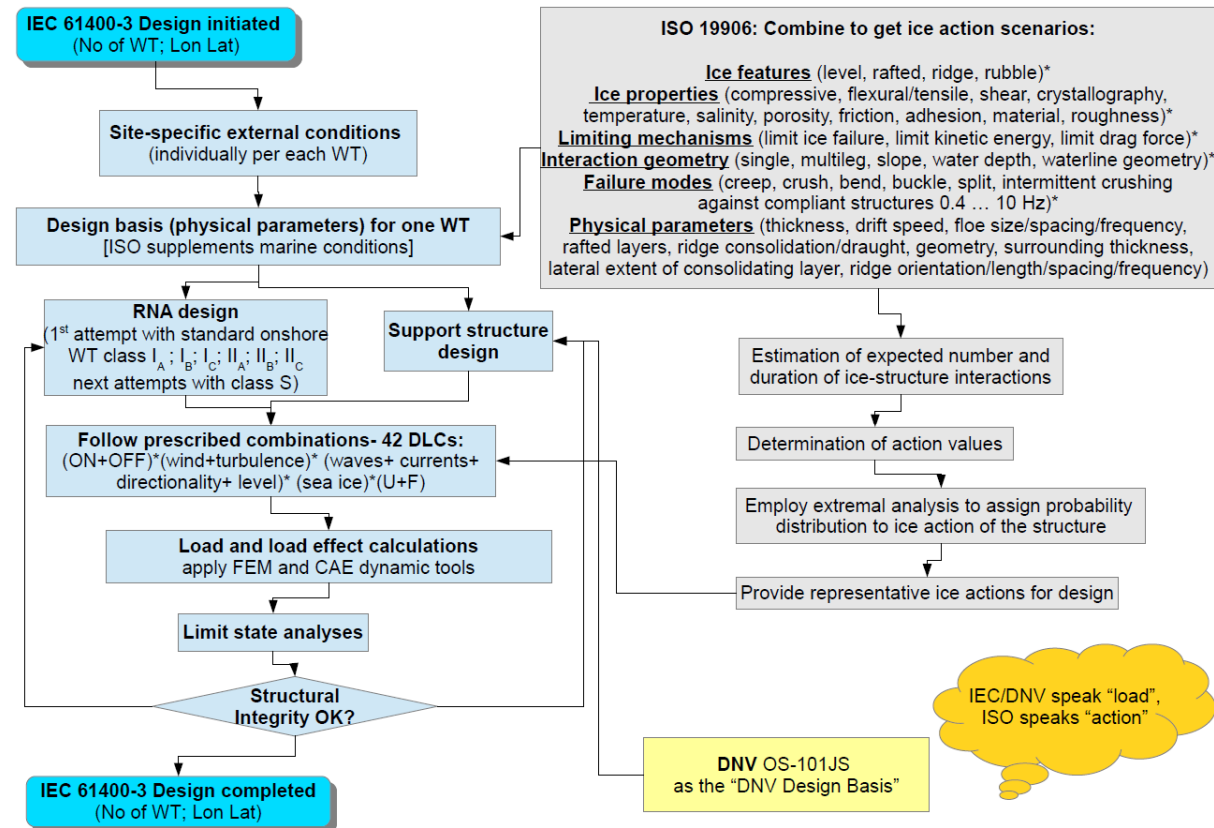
IEC 61400-3 Design initiated
(No of WT; Lon Lat)

Site-specific external conditions
(individually per each WT)

Design basis (physical parameters) for one WT
[ISO supplements marine conditions]

RNA design
(1$^{st}$ attempt with standard onshore WT class $I_A$; $I_B$; $I_C$; $II_A$; $II_B$; $II_C$ next attempts with class S)

Support structure design

Follow prescribed combinations- 42 DLCs:
(ON+OFF)*(wind+turbulence)* (waves+ currents+ directionality+ level)* (sea ice)*(U+F)

Load and load effect calculations
apply FEM and CAE dynamic tools

Limit state analyses

Structural Integrity OK?

IEC 61400-3 Design completed
(No of WT; Lon Lat)

ISO 19906: Combine to get ice action scenarios:

Ice features (level, rafted, ridge, rubble)*
Ice properties (compressive, flexural/tensile, shear, crystallography, temperature, salinity, porosity, friction, adhesion, material, roughness)*
Limiting mechanisms (limit ice failure, limit kinetic energy, limit drag force)*
Interaction geometry (single, multileg, slope, water depth, waterline geometry)*
Failure modes (creep, crush, bend, buckle, split, intermittent crushing against compliant structures 0.4 … 10 Hz)*
Physical parameters (thickness, drift speed, floe size/spacing/frequency, rafted layers, ridge consolidation/draught, geometry, surrounding thickness, lateral extent of consolidating layer, ridge orientation/length/spacing/frequency)

Estimation of expected number and duration of ice-structure interactions

Determination of action values

Employ extremal analysis to assign probability distribution to ice action of the structure

Provide representative ice actions for design

IEC/DNV speak “load”, ISO speaks “action”

DNV OS-101JS
as the “DNV Design Basis”